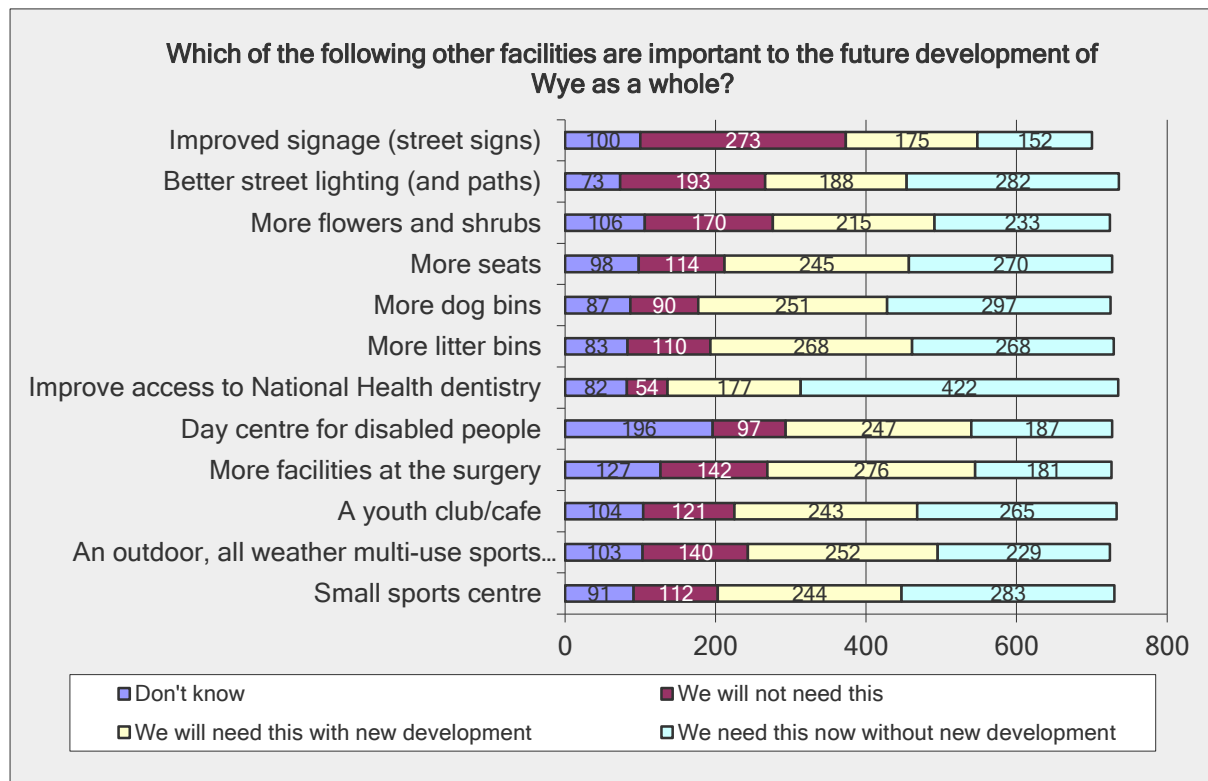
Which of the following other facilities are important to the future development of Wye as a whole?

| | Don't know | We will not need this | We will need this with new development | We need this now without new development |
|---|---|---|---|---|
| Improved signage (street signs) | 100 | 273 | 175 | 152 |
| Better street lighting (and paths) | 73 | 193 | 188 | 282 |
| More flowers and shrubs | 106 | 170 | 215 | 233 |
| More seats | 98 | 114 | 245 | 270 |
| More dog bins | 87 | 90 | 251 | 297 |
| More litter bins | 83 | 110 | 268 | 268 |
| Improve access to National Health dentistry | 82 | 54 | 177 | 422 |
| Day centre for disabled people | 196 | 97 | 247 | 187 |
| More facilities at the surgery | 127 | 142 | 276 | 181 |
| A youth club/cafe | 104 | 121 | 243 | 265 |
| An outdoor, all weather multi-use sports… | 103 | 140 | 252 | 229 |
| Small sports centre | 91 | 112 | 244 | 283 |

0 200 400 600 800

Don't know
We will not need this
We will need this with new development
We need this now without new development